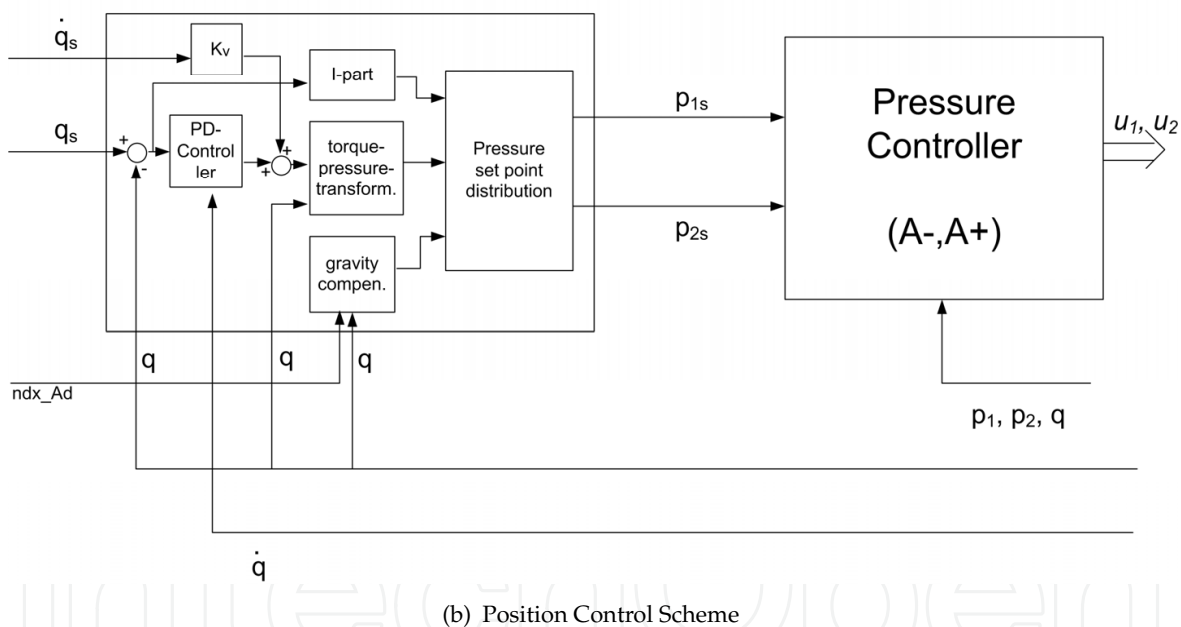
$\dot{q}_s$

$K_v$

I-part

$q_s$

+

-

PD-Controller

+

+

torque-pressure-transform.

Pressure set point distribution

gravity compen.

$p_{1s}$

$p_{2s}$

Pressure Controller

(A-,A+)

$u_1, u_2$

q

q

q

ndx_Ad

$p_1$, $p_2$, q

$\dot{q}$

(b) Position Control Scheme